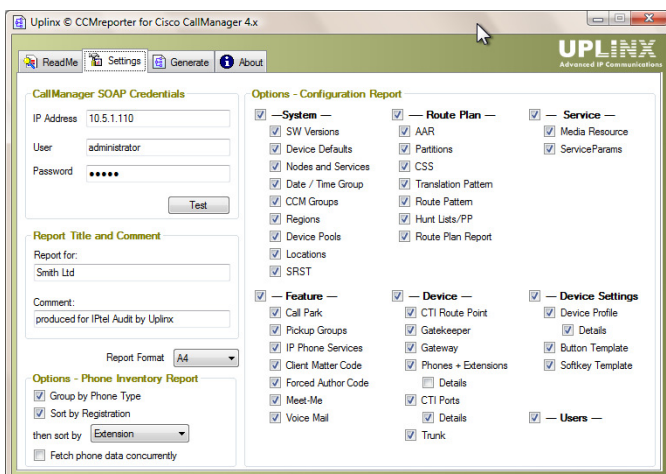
Uplinx © CCMreporter for Cisco CallManager 4.x

ReadMe | Settings | Generate | About

UPLINX
Advanced IP Communications

CallManager SOAP Credentials

IP Address 10.5.1.110

User administrator

Password •••••

Test

Report Title and Comment

Report for:
Smith Ltd

Comment:
produced for IPtel Audit by Uplinx

Report Format A4

Options - Phone Inventory Report

Group by Phone Type

Sort by Registration

then sort by Extension

Fetch phone data concurrently

Options - Configuration Report

—System —
SW Versions
Device Defaults
Nodes and Services
Date / Time Group
CCM Groups
Regions
Device Pools
Locations
SRST

— Route Plan —
AAR
Partitions
CSS
Translation Pattern
Route Pattern
Hunt Lists/PP
Route Plan Report

— Service —
Media Resource
ServiceParams

— Feature —
Call Park
Pickup Groups
IP Phone Services
Client Matter Code
Forced Author Code
Meet-Me
Voice Mail

— Device —
CTI Route Point
Gatekeeper
Gateway
Phones + Extensions
Details
CTI Ports
Details
Trunk

— Device Settings
Device Profile
Details
Button Template
Softkey Template

— Users —